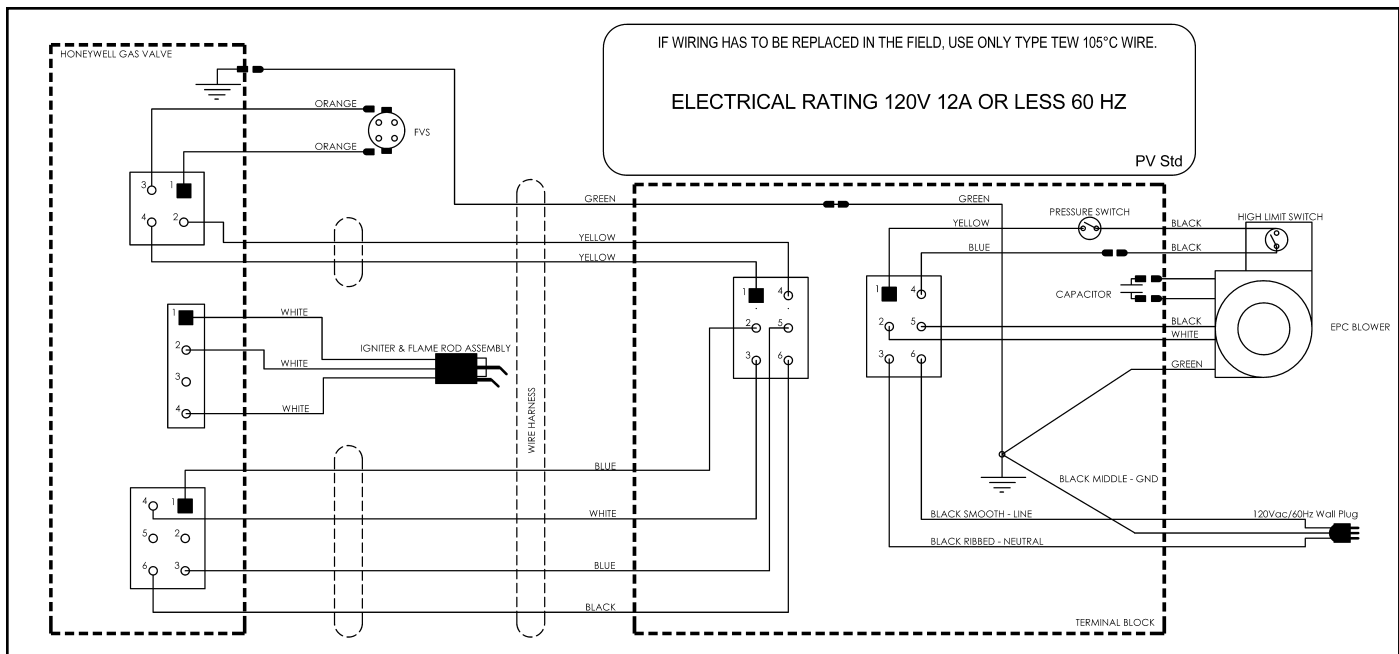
IF WIRING HAS TO BE REPLACED IN THE FIELD, USE ONLY TYPE TEW 105°C WIRE.

ELECTRICAL RATING 120V 12A OR LESS 60 HZ

PV Std

HONEYWELL GAS VALVE

ORANGE

ORANGE

FVS

3 1

4 2

GREEN

GREEN

YELLOW

YELLOW

YELLOW

BLUE

PRESSURE SWITCH

BLACK

BLACK

HIGH LIMIT SWITCH

1

2

3

4

WHITE

WHITE

WHITE

IGNITER & FLAME ROD ASSEMBLY

WIRE HARNESS

1 4

2 5

3 6

1 4

2 5

3 6

CAPACITOR

BLACK

WHITE

GREEN

EPC BLOWER

4 1

5 2

6 3

BLUE

WHITE

BLUE

BLACK

BLACK MIDDLE - GND

BLACK SMOOTH - LINE

BLACK RIBBED - NEUTRAL

120Vac/60Hz Wall Plug

TERMINAL BLOCK